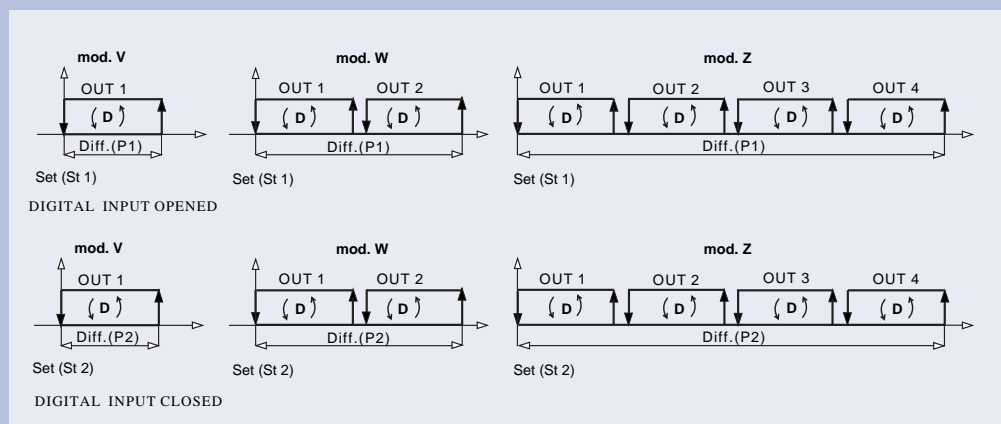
mod. V

OUT 1

D

Diff.(P1)

Set (St 1)

mod. W

OUT 1

D

OUT 2

D

Diff.(P1)

Set (St 1)

mod. Z

OUT 1

D

OUT 2

D

OUT 3

D

OUT 4

D

Diff.(P1)

Set (St 1)

DIGITAL INPUT OPENED

mod. V

OUT 1

D

Diff.(P2)

Set (St 2)

mod. W

OUT 1

D

OUT 2

D

Diff.(P2)

Set (St 2)

mod. Z

OUT 1

D

OUT 2

D

OUT 3

D

OUT 4

D

Diff.(P2)

Set (St 2)

DIGITAL INPUT CLOSED